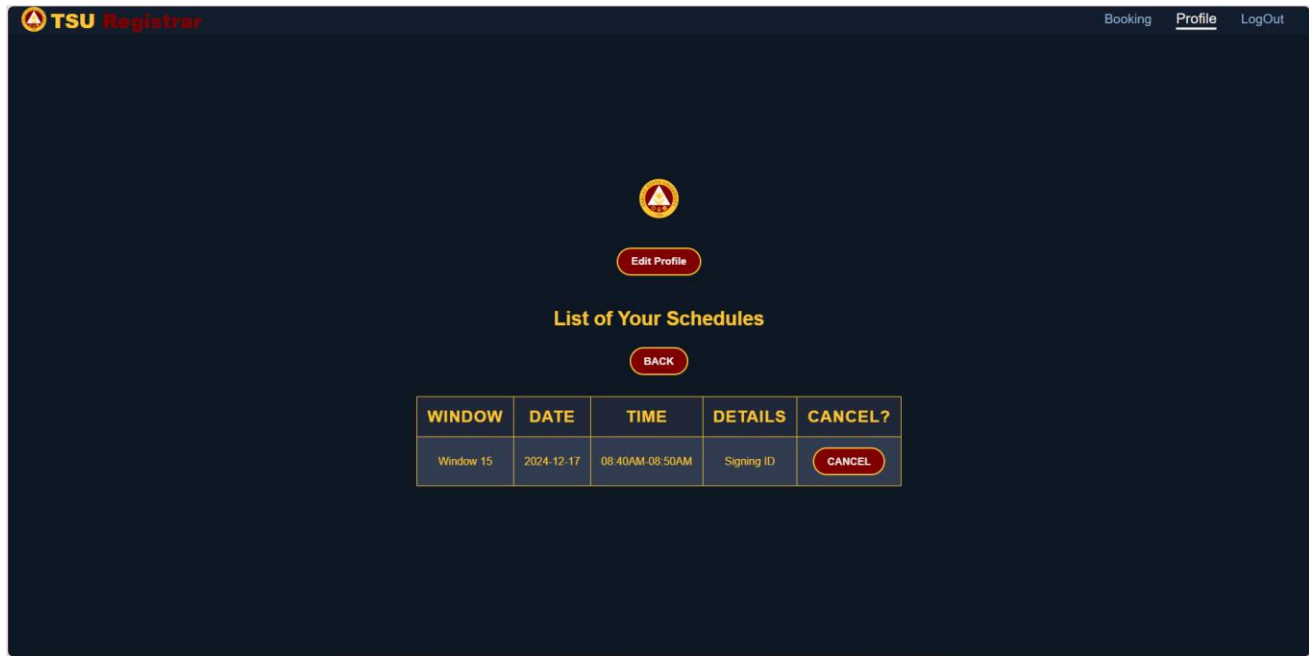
TSU Registrar

Booking Profile LogOut

Edit Profile

List of Your Schedules

BACK

| WINDOW | DATE | TIME | DETAILS | CANCEL? |
|---|---|---|---|---|
| Window 15 | 2024-12-17 | 08:40AM-08:50AM | Signing ID | CANCEL |